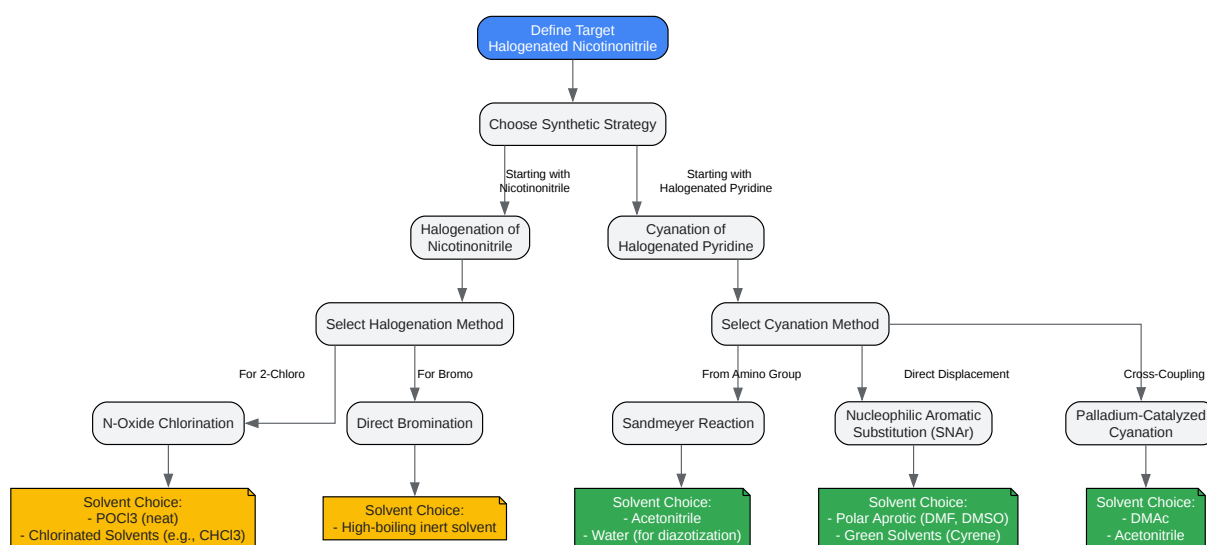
Define Target
Halogenated Nicotinonitrile

Choose Synthetic Strategy

Starting with
Nicotinonitrile

Starting with
Halogenated Pyridine

Halogenation of
Nicotinonitrile

Cyanation of
Halogenated Pyridine

Select Halogenation Method

Select Cyanation Method

For 2-Chloro

For Bromo

From Amino Group

Direct Displacement

Cross-Coupling

N-Oxide Chlorination

Direct Bromination

Sandmeyer Reaction

Nucleophilic Aromatic
Substitution (SNAr)

Palladium-Catalyzed
Cyanation

Solvent Choice:
- POCl3 (neat)
- Chlorinated Solvents (e.g., CHCl3)

Solvent Choice:
- High-boiling inert solvent

Solvent Choice:
- Acetonitrile
- Water (for diazotization)

Solvent Choice:
- Polar Aprotic (DMF, DMSO)
- Green Solvents (Cyrene)

Solvent Choice:
- DMAc
- Acetonitrile